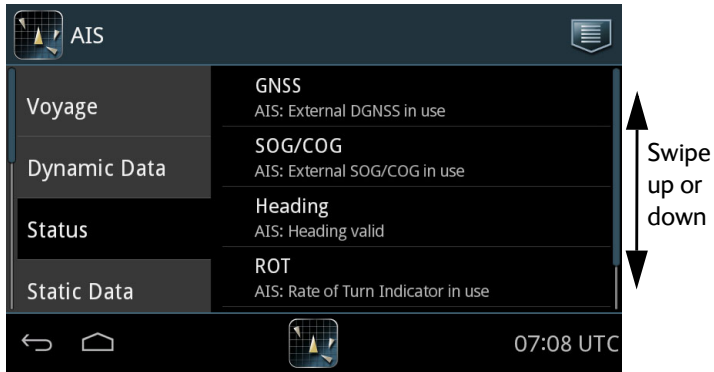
AIS

Voyage

Dynamic Data

Status

Static Data

GNSS
AIS: External DGNSS in use

SOG/COG
AIS: External SOG/COG in use

Heading
AIS: Heading valid

ROT
AIS: Rate of Turn Indicator in use

07:08 UTC

Swipe up or down